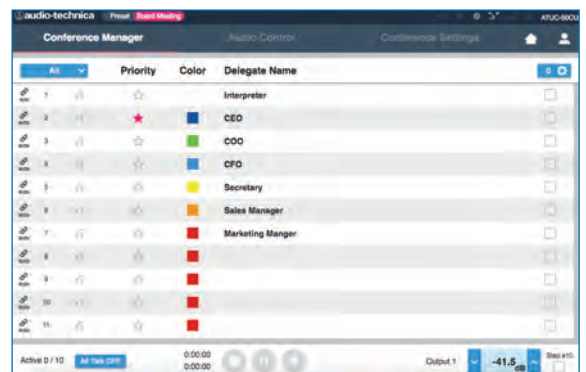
audio-technica Preset Board Meeting ATUC-50CU

Conference Manager Audio Control Conference Settings

All Priority Color Delegate Name

| | | | | |
|---|---|---|---|---|
| 1 | ☆ | | Interpreter | |
| 2 | ★ | | CEO | |
| 3 | ☆ | | COO | |
| 4 | ☆ | | CFO | |
| 5 | ☆ | | Secretary | |
| 6 | ☆ | | Sales Manager | |
| 7 | ☆ | | Marketing Manger | |
| 8 | ☆ | | | |
| 9 | ☆ | | | |
| 10 | ☆ | | | |
| 11 | ☆ | | | |

Active 0 / 10 All Talk OFF 0:00:00 0:00:00 Output 1 -41.5 dB Step x10